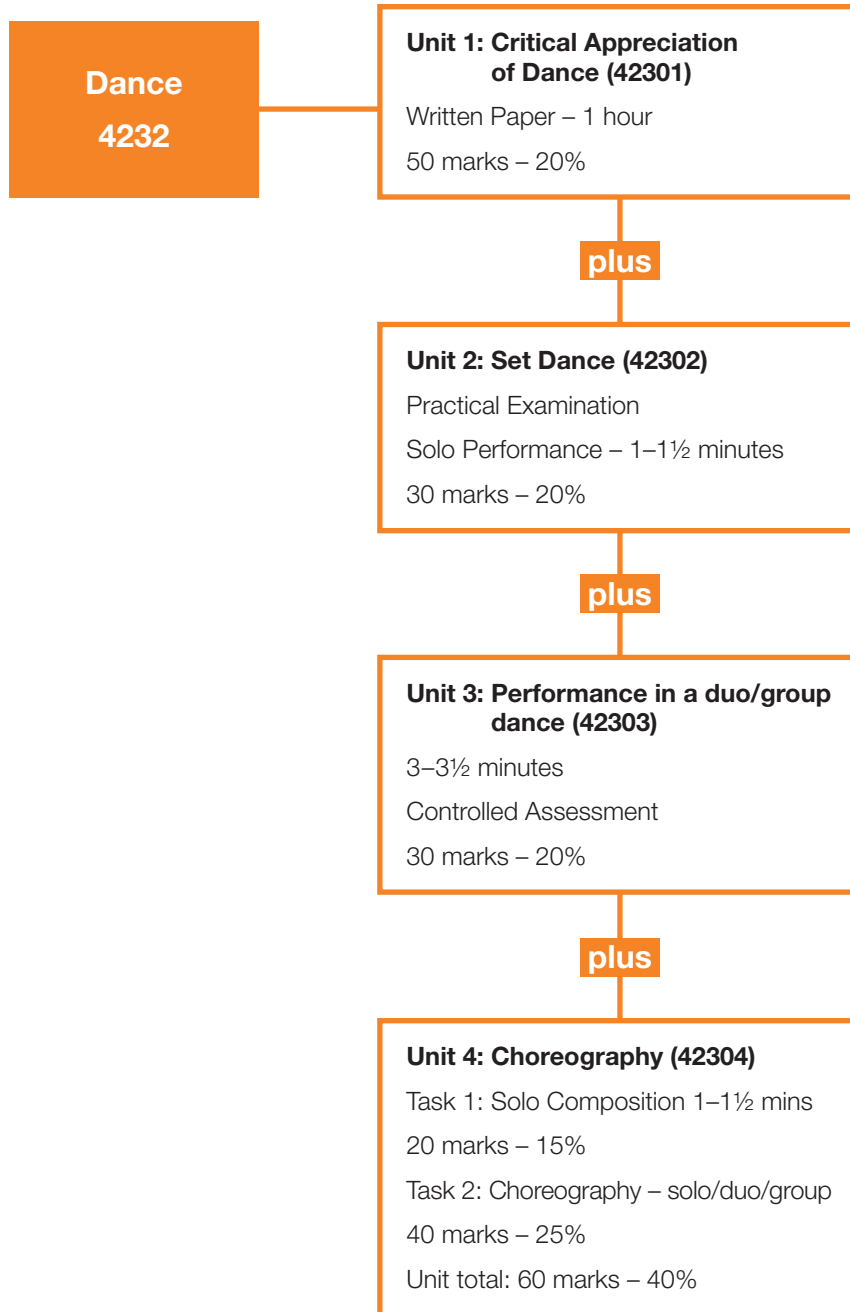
Dance
4232

Unit 1: Critical Appreciation of Dance (42301)

Written Paper – 1 hour

50 marks – 20%

plus

Unit 2: Set Dance (42302)

Practical Examination

Solo Performance – 1–1½ minutes

30 marks – 20%

plus

Unit 3: Performance in a duo/group dance (42303)

3–3½ minutes

Controlled Assessment

30 marks – 20%

plus

Unit 4: Choreography (42304)

Task 1: Solo Composition 1–1½ mins

20 marks – 15%

Task 2: Choreography – solo/duo/group

40 marks – 25%

Unit total: 60 marks – 40%